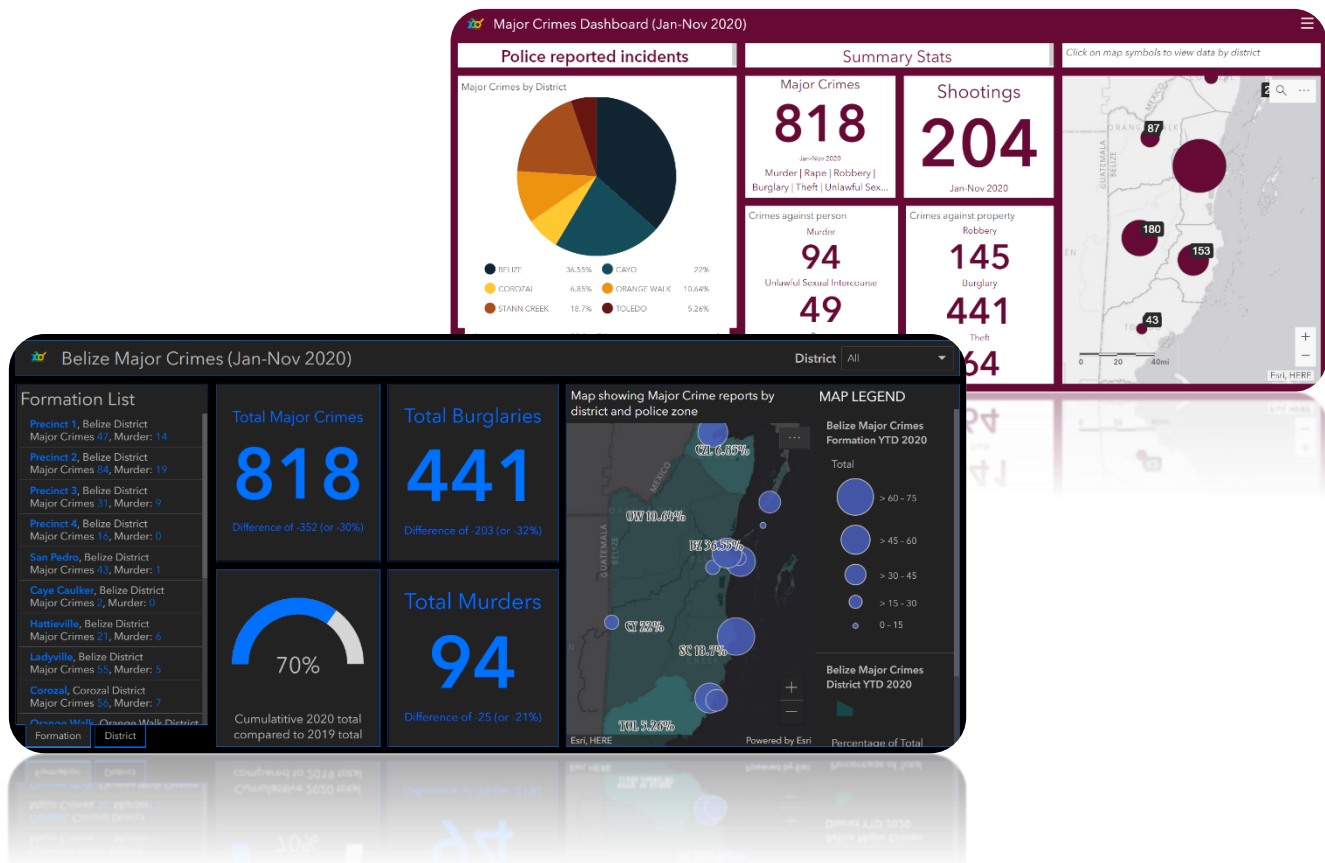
Major Crimes Dashboard (Jan-Nov 2020)

Police reported incidents

Major Crimes by District

BELIZE 36.55%
CAYO 22%
COROZAL 6.85%
ORANGE WALK 10.64%
STANN CREEK 18.7%
TOLEDO 5.26%

Summary Stats

Major Crimes
818
Jan-Nov 2020
Murder | Rape | Robbery | Burglary | Theft | Unlawful Sex...

Shootings
204
Jan-Nov 2020

Crimes against person
Murder
94
Unlawful Sexual Intercourse
49

Crimes against property
Robbery
145
Burglary
441
Theft
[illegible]64

Click on map symbols to view data by district

87
180
153
43
0 20 40mi
Esri, HERE
GUATEMALA
MEXICO

Belize Major Crimes (Jan-Nov 2020)

District All

Formation List

Precinct 1, Belize District
Major Crimes 47, Murder: 14
Precinct 2, Belize District
Major Crimes 84, Murder: 19
Precinct 3, Belize District
Major Crimes 31, Murder: 9
Precinct 4, Belize District
Major Crimes 16, Murder: 0
San Pedro, Belize District
Major Crimes 43, Murder: 1
Caye Caulker, Belize District
Major Crimes 2, Murder: 0
Hattieville, Belize District
Major Crimes 21, Murder: 6
Ladyville, Belize District
Major Crimes 55, Murder: 5
Corozal, Corozal District
Major Crimes 56, Murder: 7
Orange Walk, Orange Walk District

Formation District

Total Major Crimes
818
Difference of -352 (or -30%)

Total Burglaries
441
Difference of -203 (or -32%)

70%
Cumulatitive 2020 total compared to 2019 total

Total Murders
94
Difference of -25 (or -21%)

Map showing Major Crime reports by district and police zone

CZL 6.85%
OW 10.64%
BZ 36.55%
CY 22%
SC 18.7%
TOL 5.26%
MEXICO
GUATEMALA
Esri, HERE
Powered by Esri

MAP LEGEND

Belize Major Crimes Formation YTD 2020

Total
> 60 – 75
> 45 – 60
> 30 – 45
> 15 – 30
0 – 15

Belize Major Crimes District YTD 2020

Percentage of Total